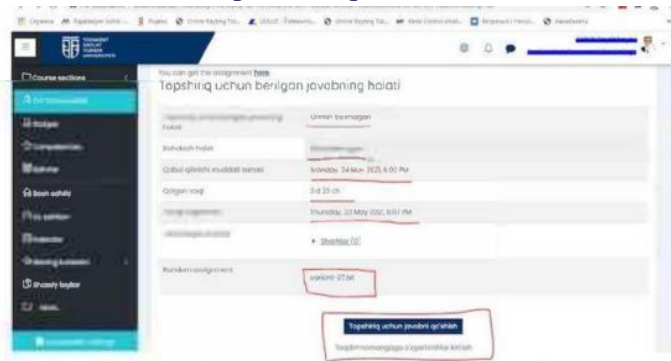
Course sections

Bosh sahifa

Shaxsiy kabinet

You can get the assignment here.

Topshiriq uchun berilgan javobning holati

Urinish bo'lmagan

Baholash holati

Qabul qilinishi muddati sanasi | Sunday, 14 May 2023, 6:00 PM

Qolgan vaqt | 3 d 23 ch

Thursday, 23 May 2023, 6:57 PM

▸ Sharhlar (0)

Random assignment | variant-27.txt

Topshiriq uchun javobni qo'shish

Topshirmaganligiga o'zgartirishlar kiritish